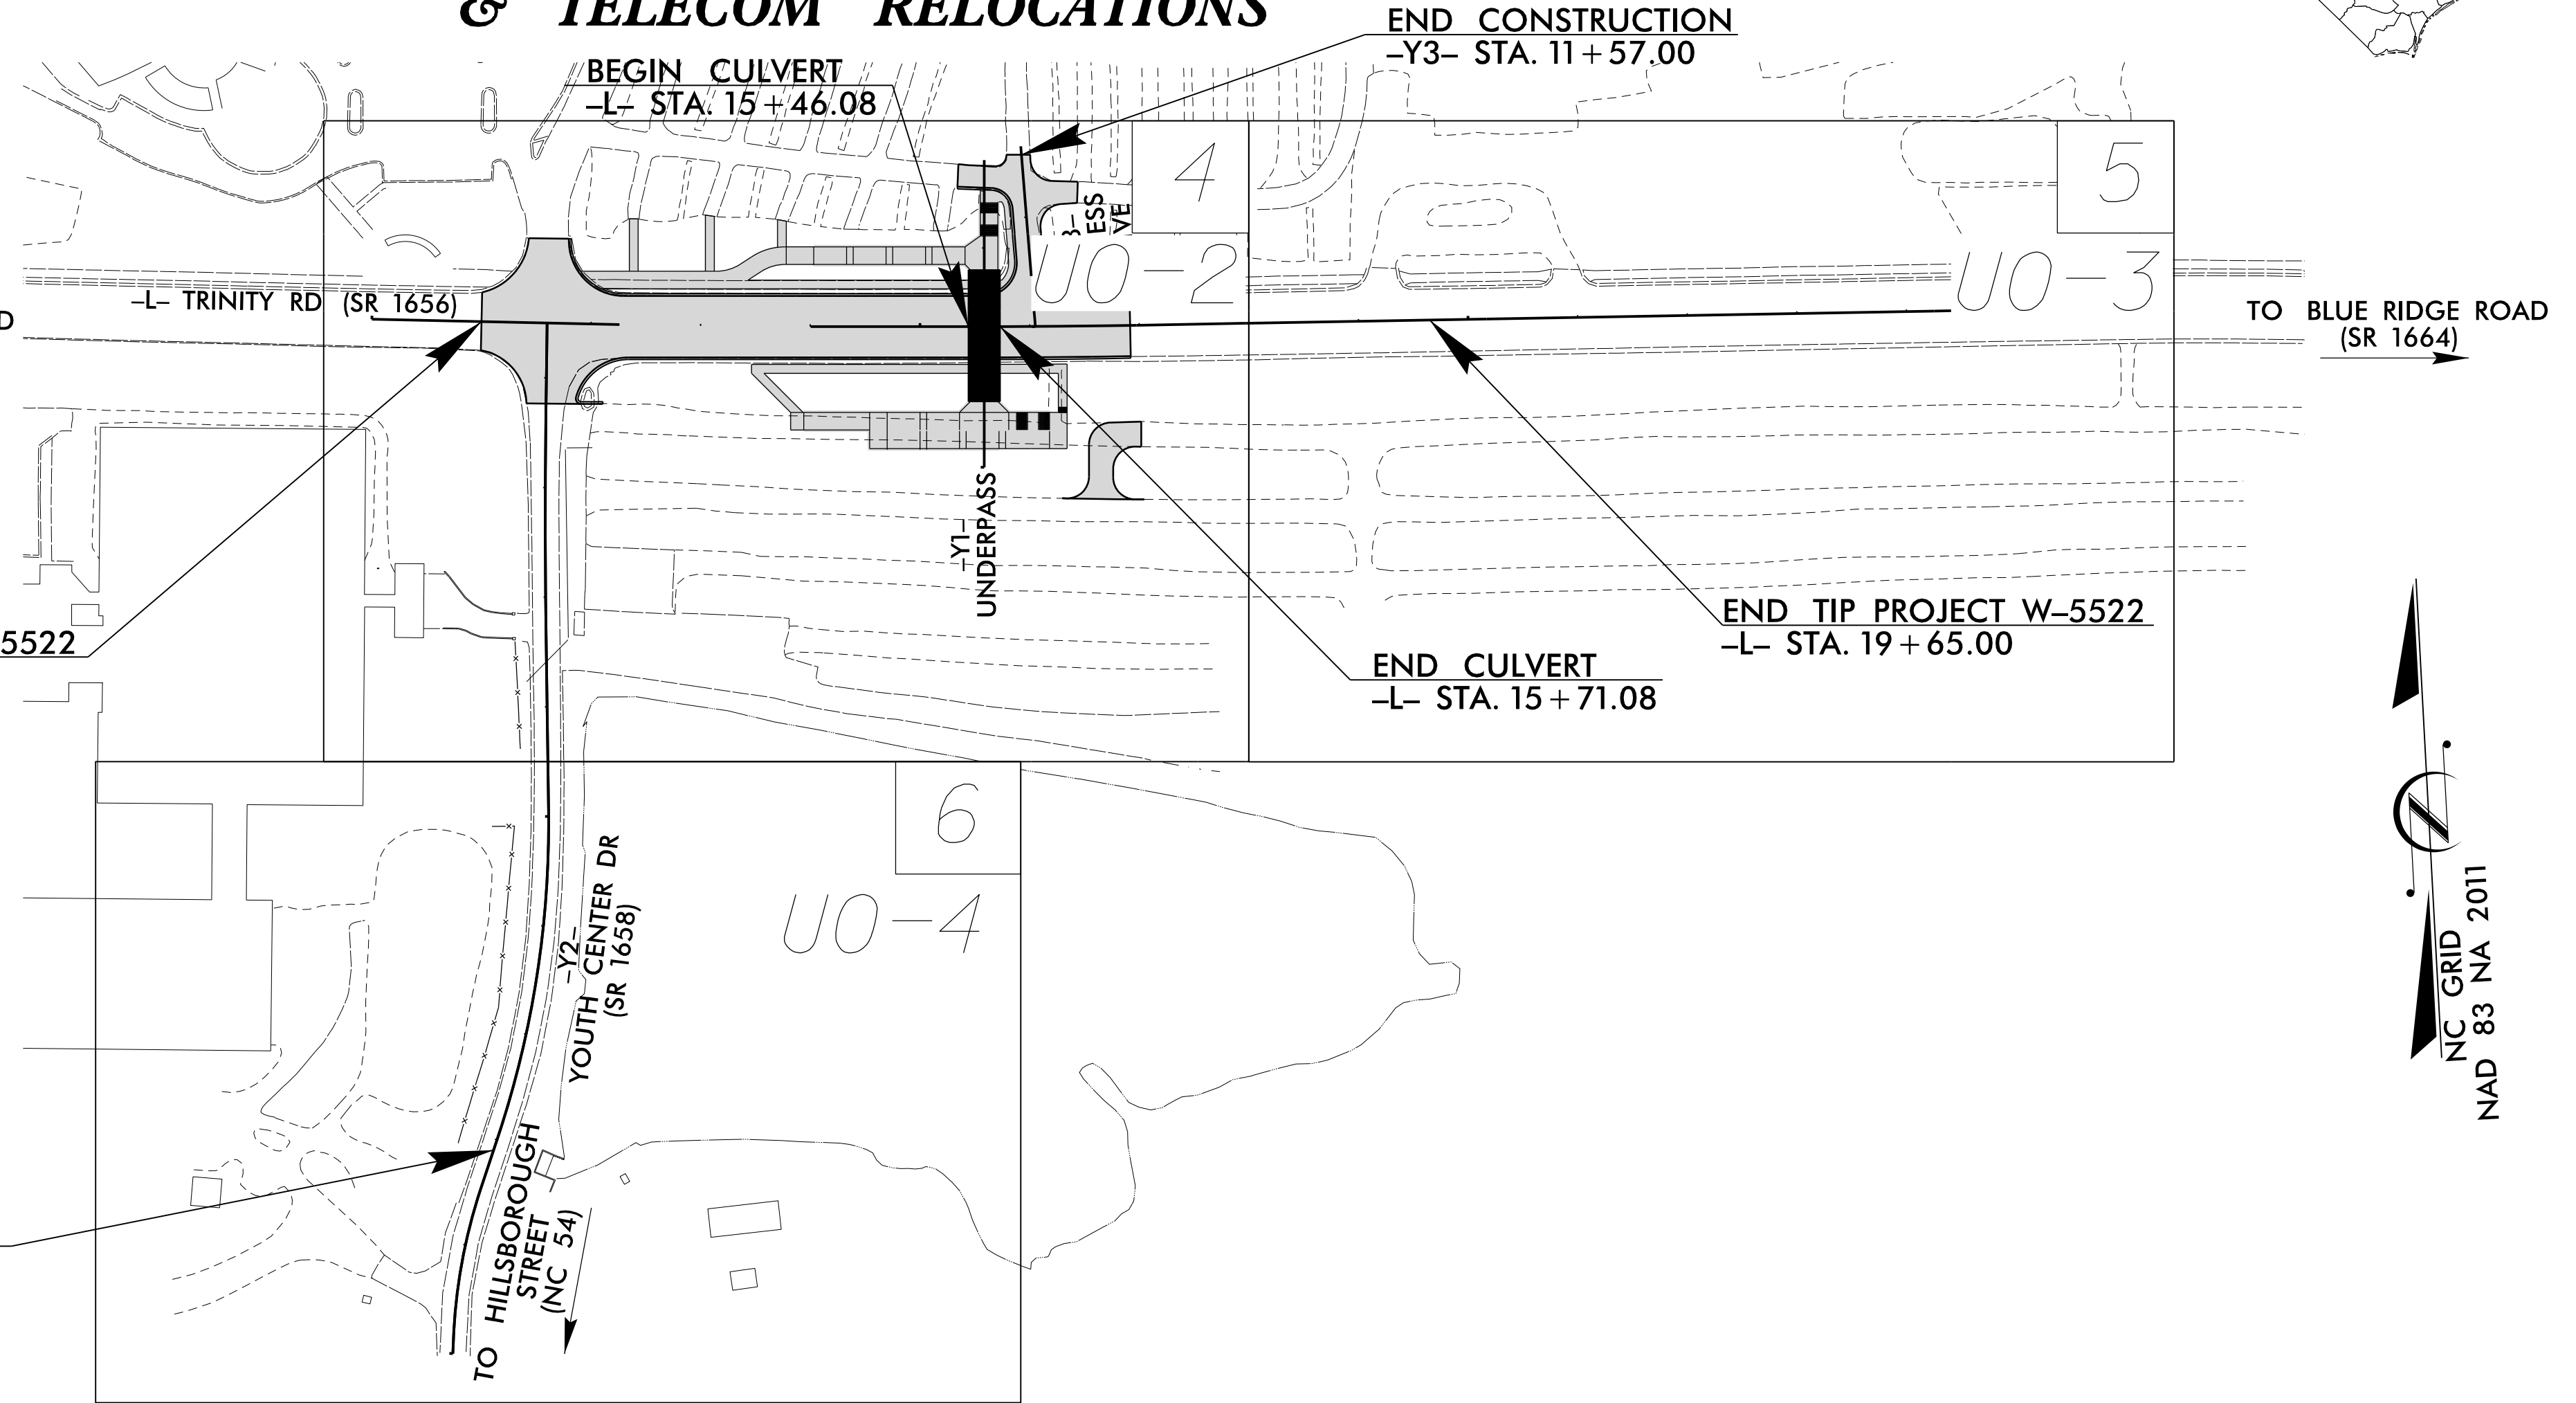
& TELECOM RELOCATIONS

END CONSTRUCTION
–Y3– STA. 11 + 57.00

BEGIN CULVERT
–L– STA. 15 + 46.08

4

5

3–
ESS
VE

UO-2

UO-3

–L– TRINITY RD (SR 1656)

D

TO BLUE RIDGE ROAD
(SR 1664)

–Y1–
UNDERPASS

5522

END TIP PROJECT W–5522
–L– STA. 19 + 65.00

END CULVERT
–L– STA. 15 + 71.08

6

UO-4

–Y2–
YOUTH CENTER DR
(SR 1658)

TO HILLSBOROUGH
STREET
(NC 54)

NC GRID
NAD 83 NA 2011